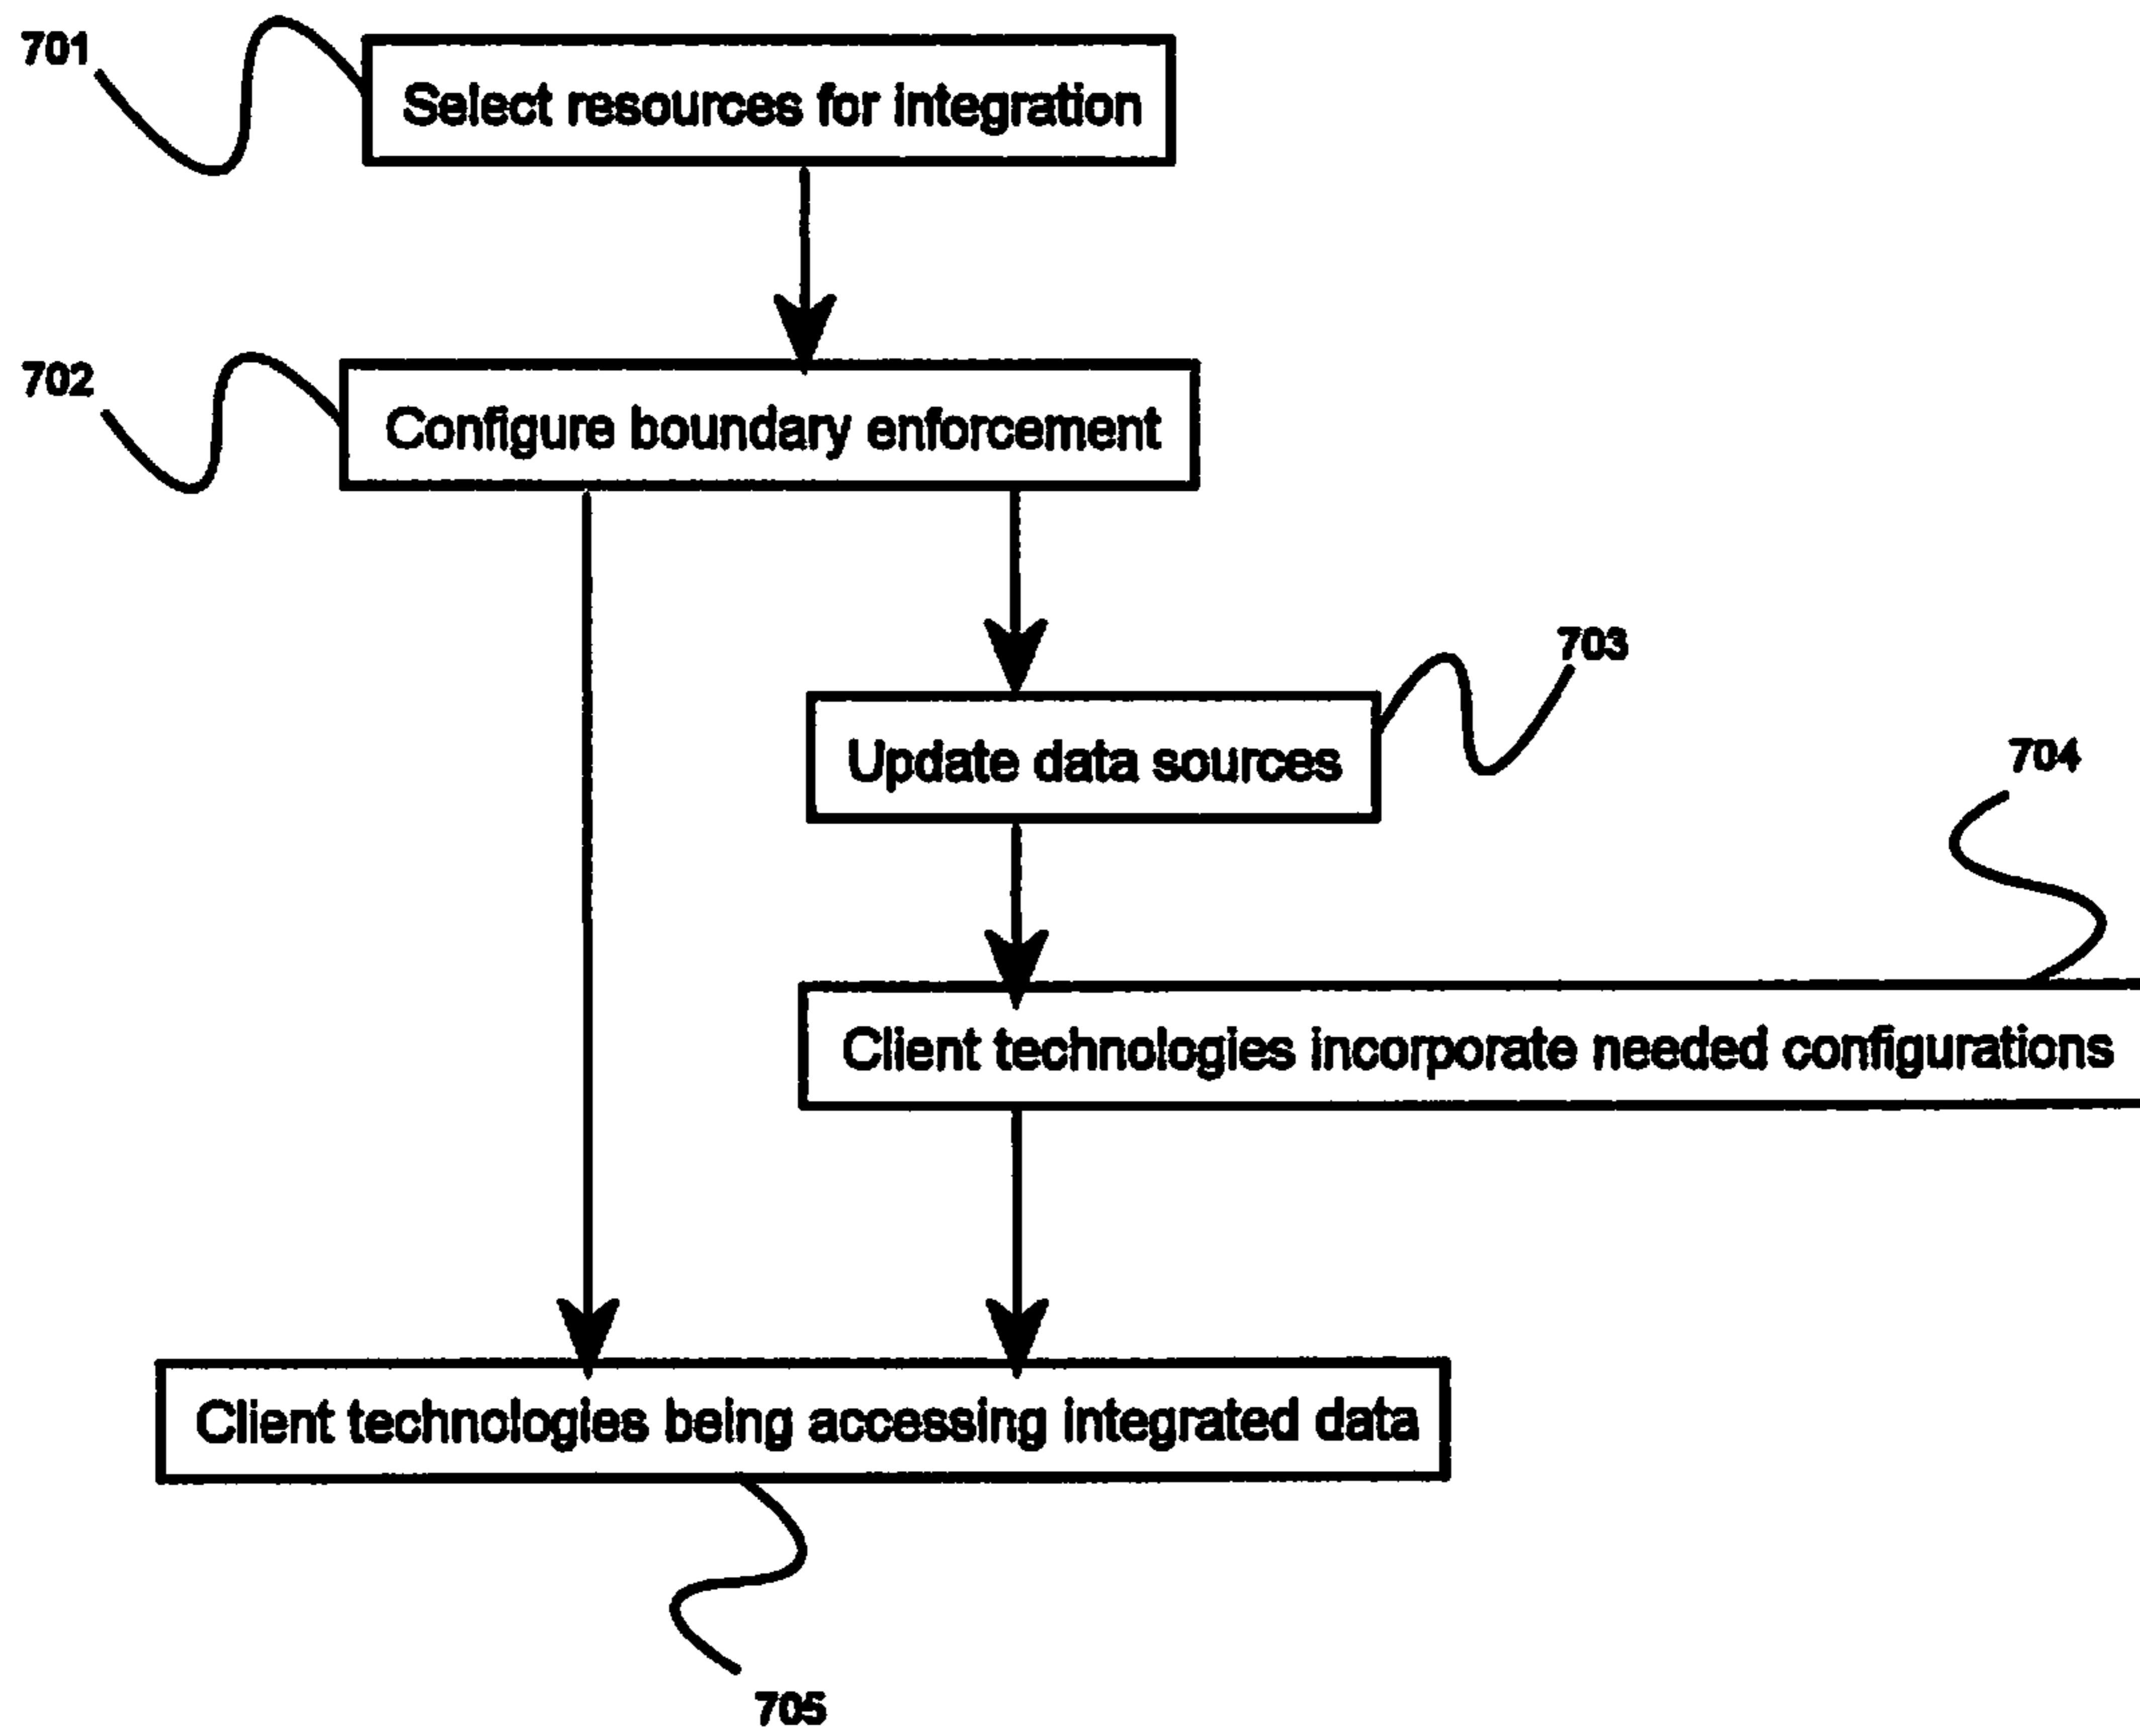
701

Select resources for integration

702

Configure boundary enforcement

703

Update data sources

704

Client technologies incorporate needed configurations

Client technologies being accessing integrated data

705